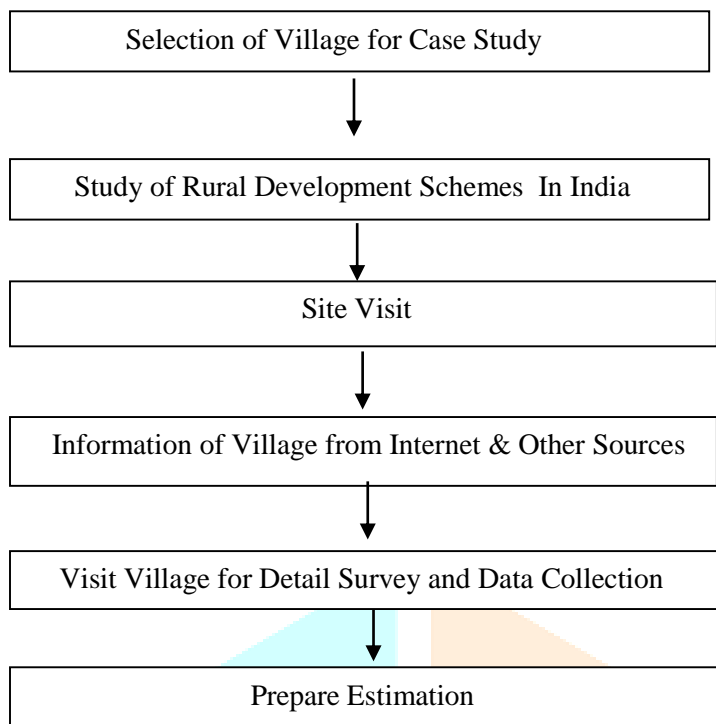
Selection of Village for Case Study

Study of Rural Development Schemes In India

Site Visit

Information of Village from Internet & Other Sources

Visit Village for Detail Survey and Data Collection

Prepare Estimation